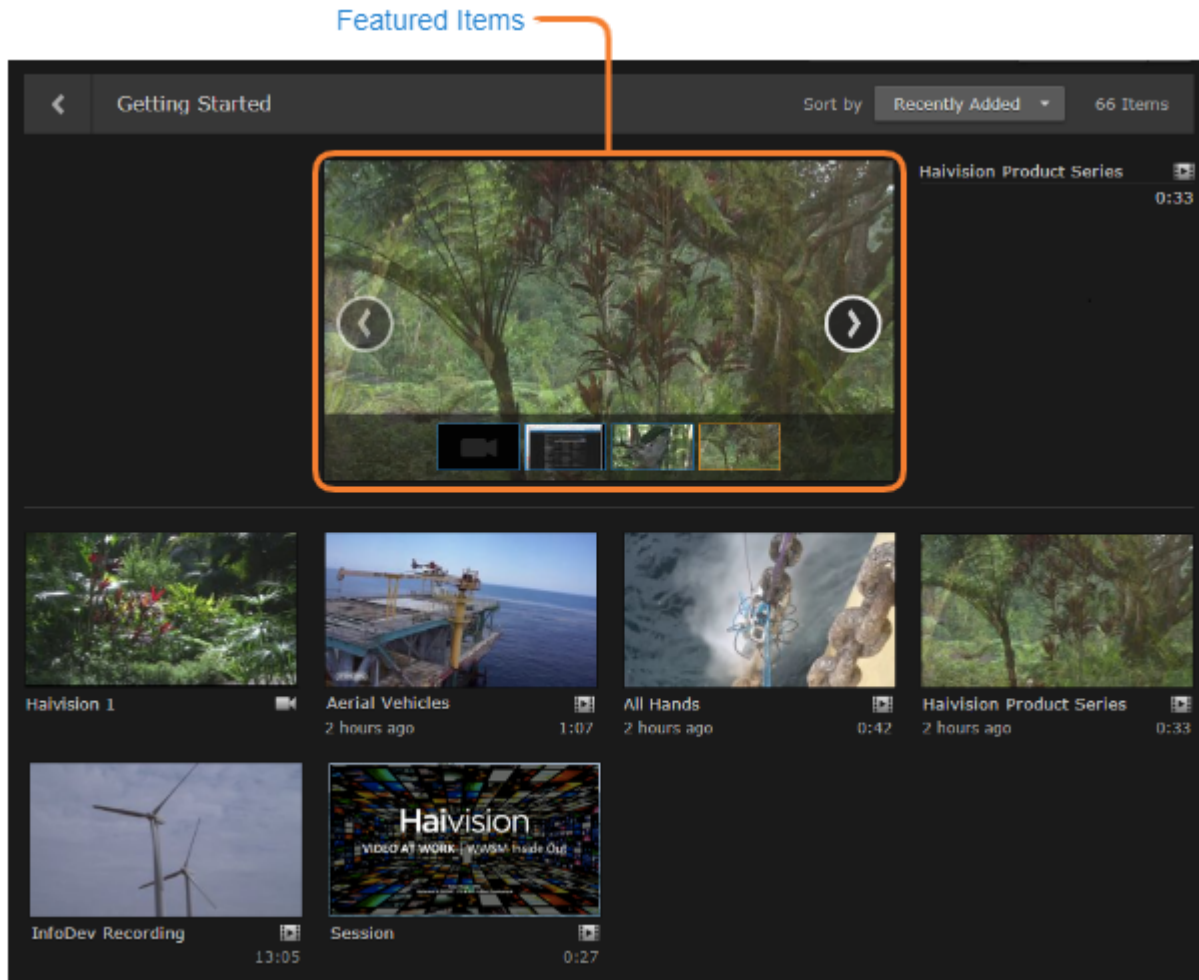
Featured Items

Getting Started

Sort by Recently Added

66 Items

Haivision Product Series
0:33

Haivision 1

Aerial Vehicles
2 hours ago 1:07

All Hands
2 hours ago 0:42

Haivision Product Series
2 hours ago 0:33

Haivision
VIDEO AT WORK | VWSM Inside Out

InfoDev Recording
13:05

Session
0:27